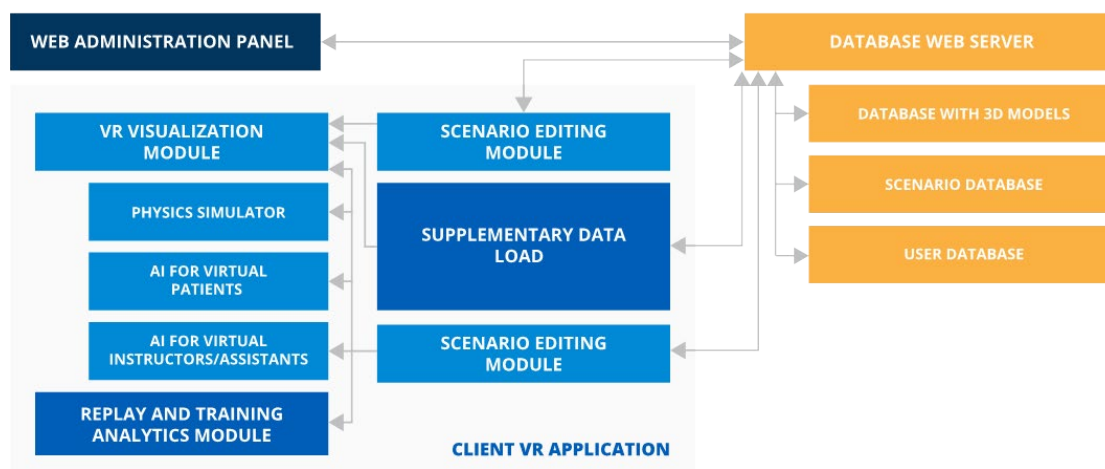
WEB ADMINISTRATION PANEL

DATABASE WEB SERVER

VR VISUALIZATION MODULE

SCENARIO EDITING MODULE

DATABASE WITH 3D MODELS

PHYSICS SIMULATOR

SUPPLEMENTARY DATA LOAD

SCENARIO DATABASE

AI FOR VIRTUAL PATIENTS

USER DATABASE

AI FOR VIRTUAL INSTRUCTORS/ASSISTANTS

SCENARIO EDITING MODULE

REPLAY AND TRAINING ANALYTICS MODULE

CLIENT VR APPLICATION